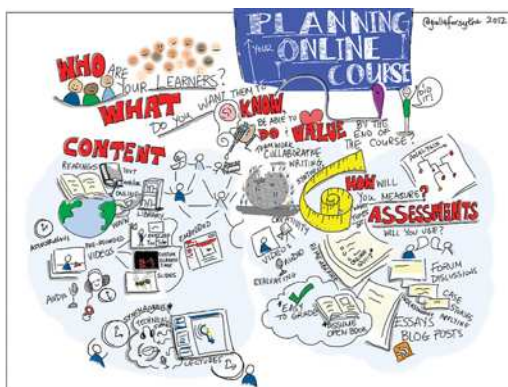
PLANNING YOUR ONLINE COURSE

@giuliaforsythe 2012

WHO ARE YOUR LEARNERS?

WHAT DO YOU WANT THEM TO KNOW BE ABLE TO DO VALUE BY THE END OF THE COURSE?

DID IT!

CONTENT

READINGS

TEXT

LIBRARY

EMBEDDED

PRE-RECORDED VIDEOS

AUDIO

SLIDES

FRAMEWORK COLLABORATIVE WRITING

HOW WILL YOU MEASURE?

ASSESSMENTS

WILL YOU USE?

FORUM DISCUSSIONS

CASE STUDIES

EASY TO GRADE

OPEN BOOK

ESSAYS

BLOG POSTS

VIDEO/AUDIO

CREATIVITY

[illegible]